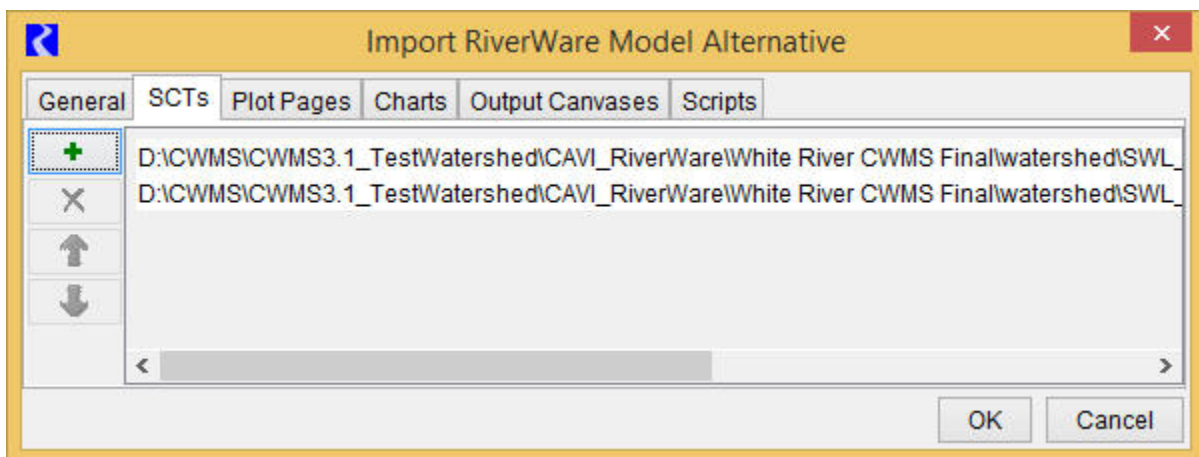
Import RiverWare Model Alternative

General | SCTs | Plot Pages | Charts | Output Canvases | Scripts

D:\CWMS\CWMS3.1_TestWatershed\CAVI_RiverWare\White River CWMS Final\watershed\SWL_
D:\CWMS\CWMS3.1_TestWatershed\CAVI_RiverWare\White River CWMS Final\watershed\SWL_

OK
Cancel